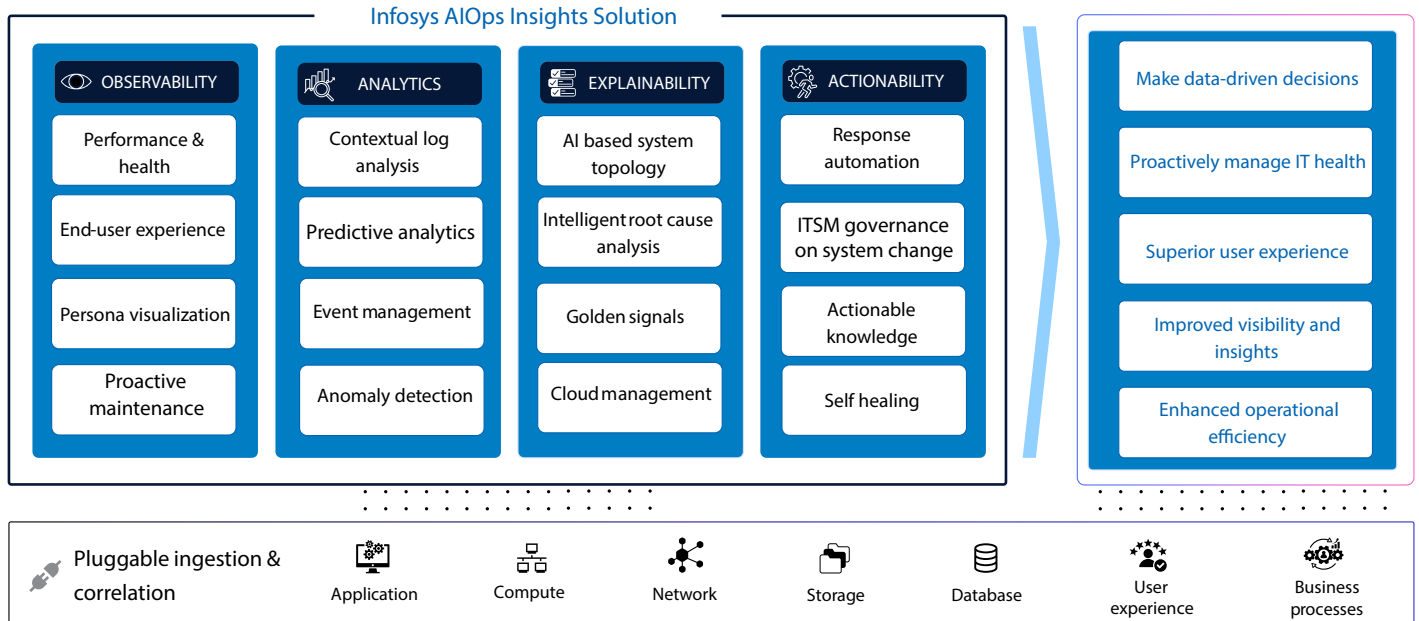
Infosys AIOps Insights Solution

OBSERVABILITY

Performance & health

End-user experience

Persona visualization

Proactive maintenance

ANALYTICS

Contextual log analysis

Predictive analytics

Event management

Anomaly detection

EXPLAINABILITY

AI based system topology

Intelligent root cause analysis

Golden signals

Cloud management

ACTIONABILITY

Response automation

ITSM governance on system change

Actionable knowledge

Self healing

Make data-driven decisions

Proactively manage IT health

Superior user experience

Improved visibility and insights

Enhanced operational efficiency

Pluggable ingestion & correlation

Application

Compute

Network

Storage

Database

User experience

Business processes